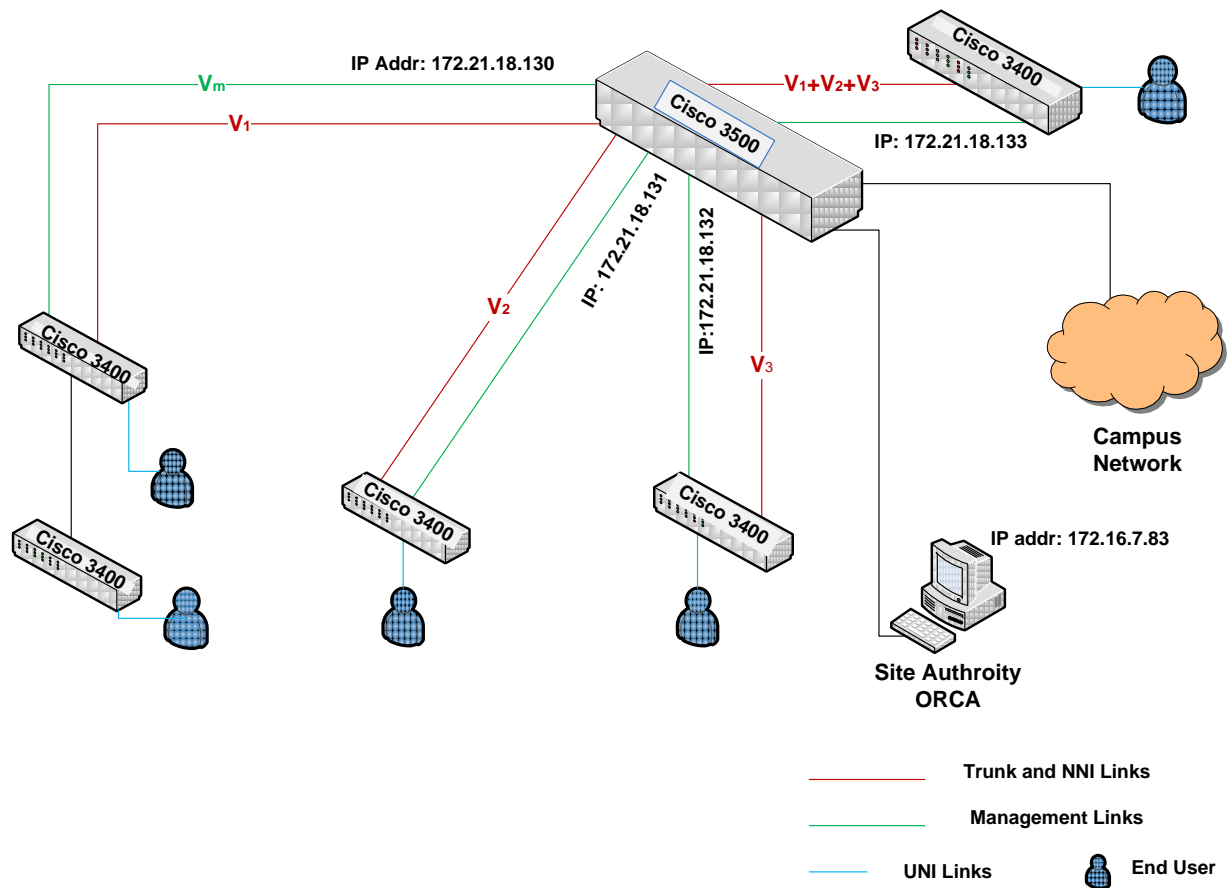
IP Addr: 172.21.18.130

$V_m$

$V_1$

Cisco 3500

$V_1$+$V_2$+$V_3$

Cisco 3400

IP: 172.21.18.133

IP: 172.21.18.131

IP:172.21.18.132

$V_2$

$V_3$

Cisco 3400

Campus Network

Cisco 3400

Cisco 3400

Cisco 3400

IP addr: 172.16.7.83

Cisco 3400

Site Authroity ORCA

Trunk and NNI Links

Management Links

UNI Links

End User